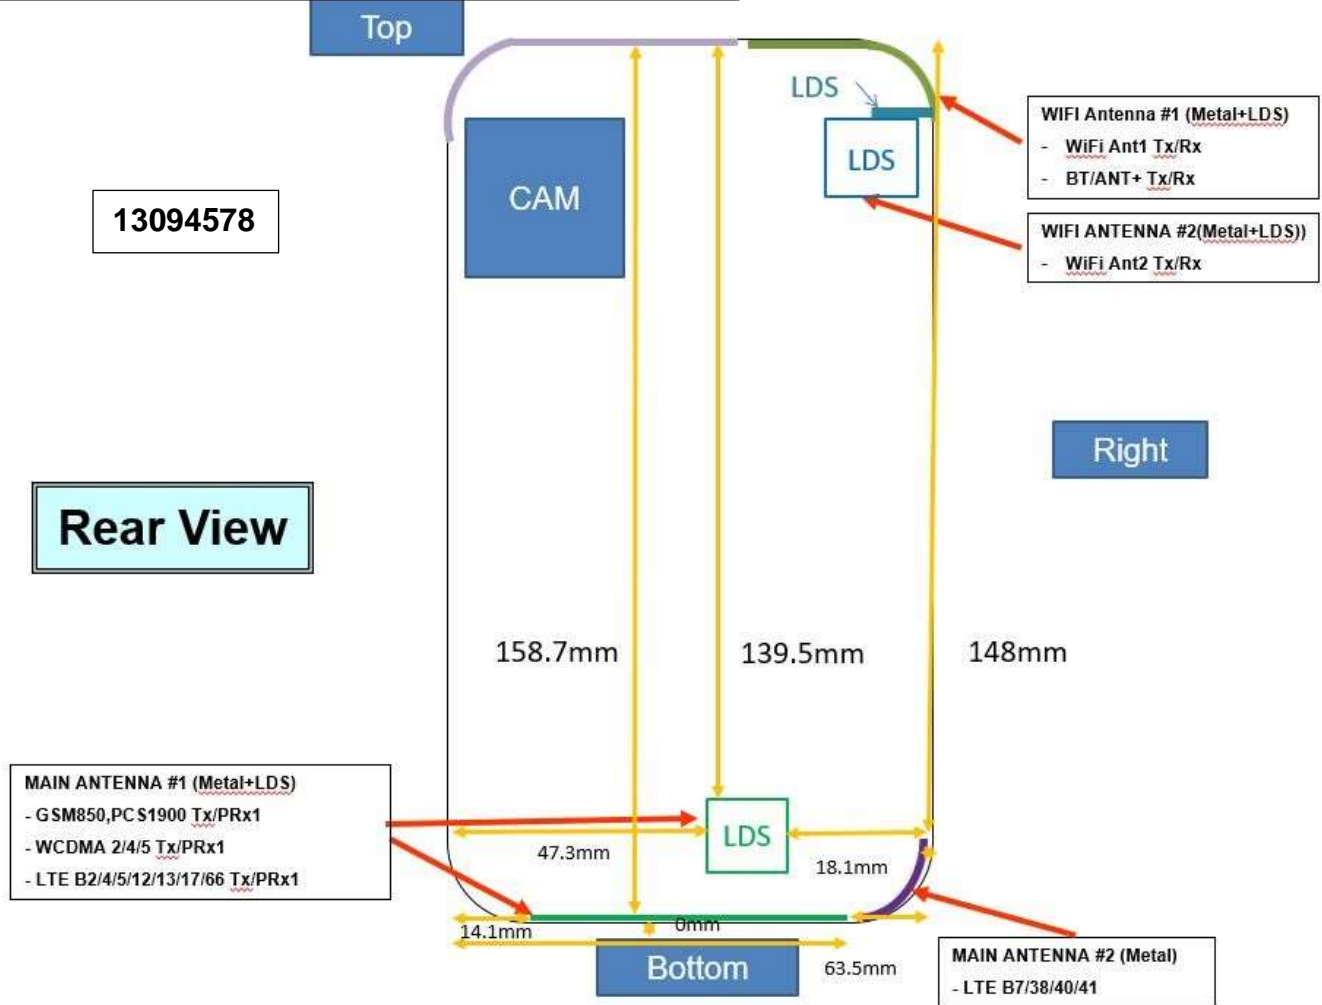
Top

13094578

Rear View

CAM

LDS

LDS

WIFI Antenna #1 (Metal+LDS)
- WiFi Ant1 Tx/Rx
- BT/ANT+ Tx/Rx

WIFI ANTENNA #2(Metal+LDS))
- WiFi Ant2 Tx/Rx

Right

158.7mm

139.5mm

148mm

MAIN ANTENNA #1 (Metal+LDS)
- GSM850,PCS1900 Tx/PRx1
- WCDMA 2/4/5 Tx/PRx1
- LTE B2/4/5/12/13/17/66 Tx/PRx1

LDS

47.3mm

18.1mm

14.1mm

0mm

Bottom

63.5mm

MAIN ANTENNA #2 (Metal)
- LTE B7/38/40/41